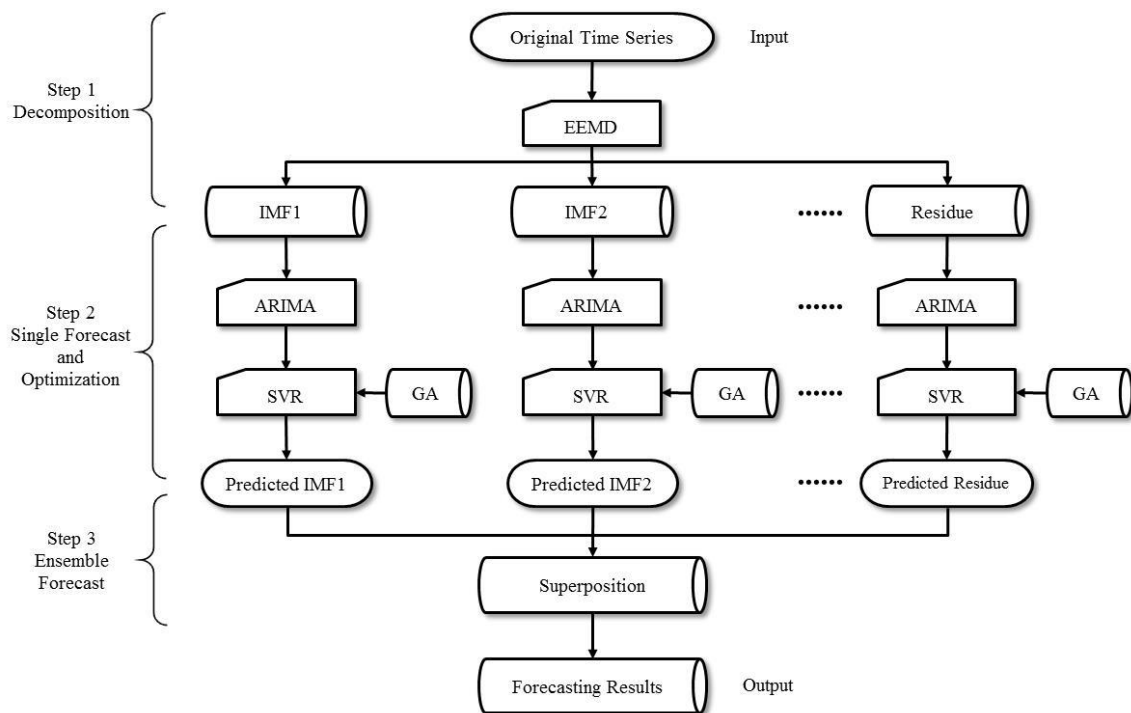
Step 1
Decomposition

Original Time Series

Input

EEMD

IMF1

IMF2

······

Residue

Step 2
Single Forecast
and
Optimization

ARIMA

ARIMA

······

ARIMA

SVR

GA

SVR

GA

······

SVR

GA

Predicted IMF1

Predicted IMF2

······

Predicted Residue

Step 3
Ensemble
Forecast

Superposition

Forecasting Results

Output